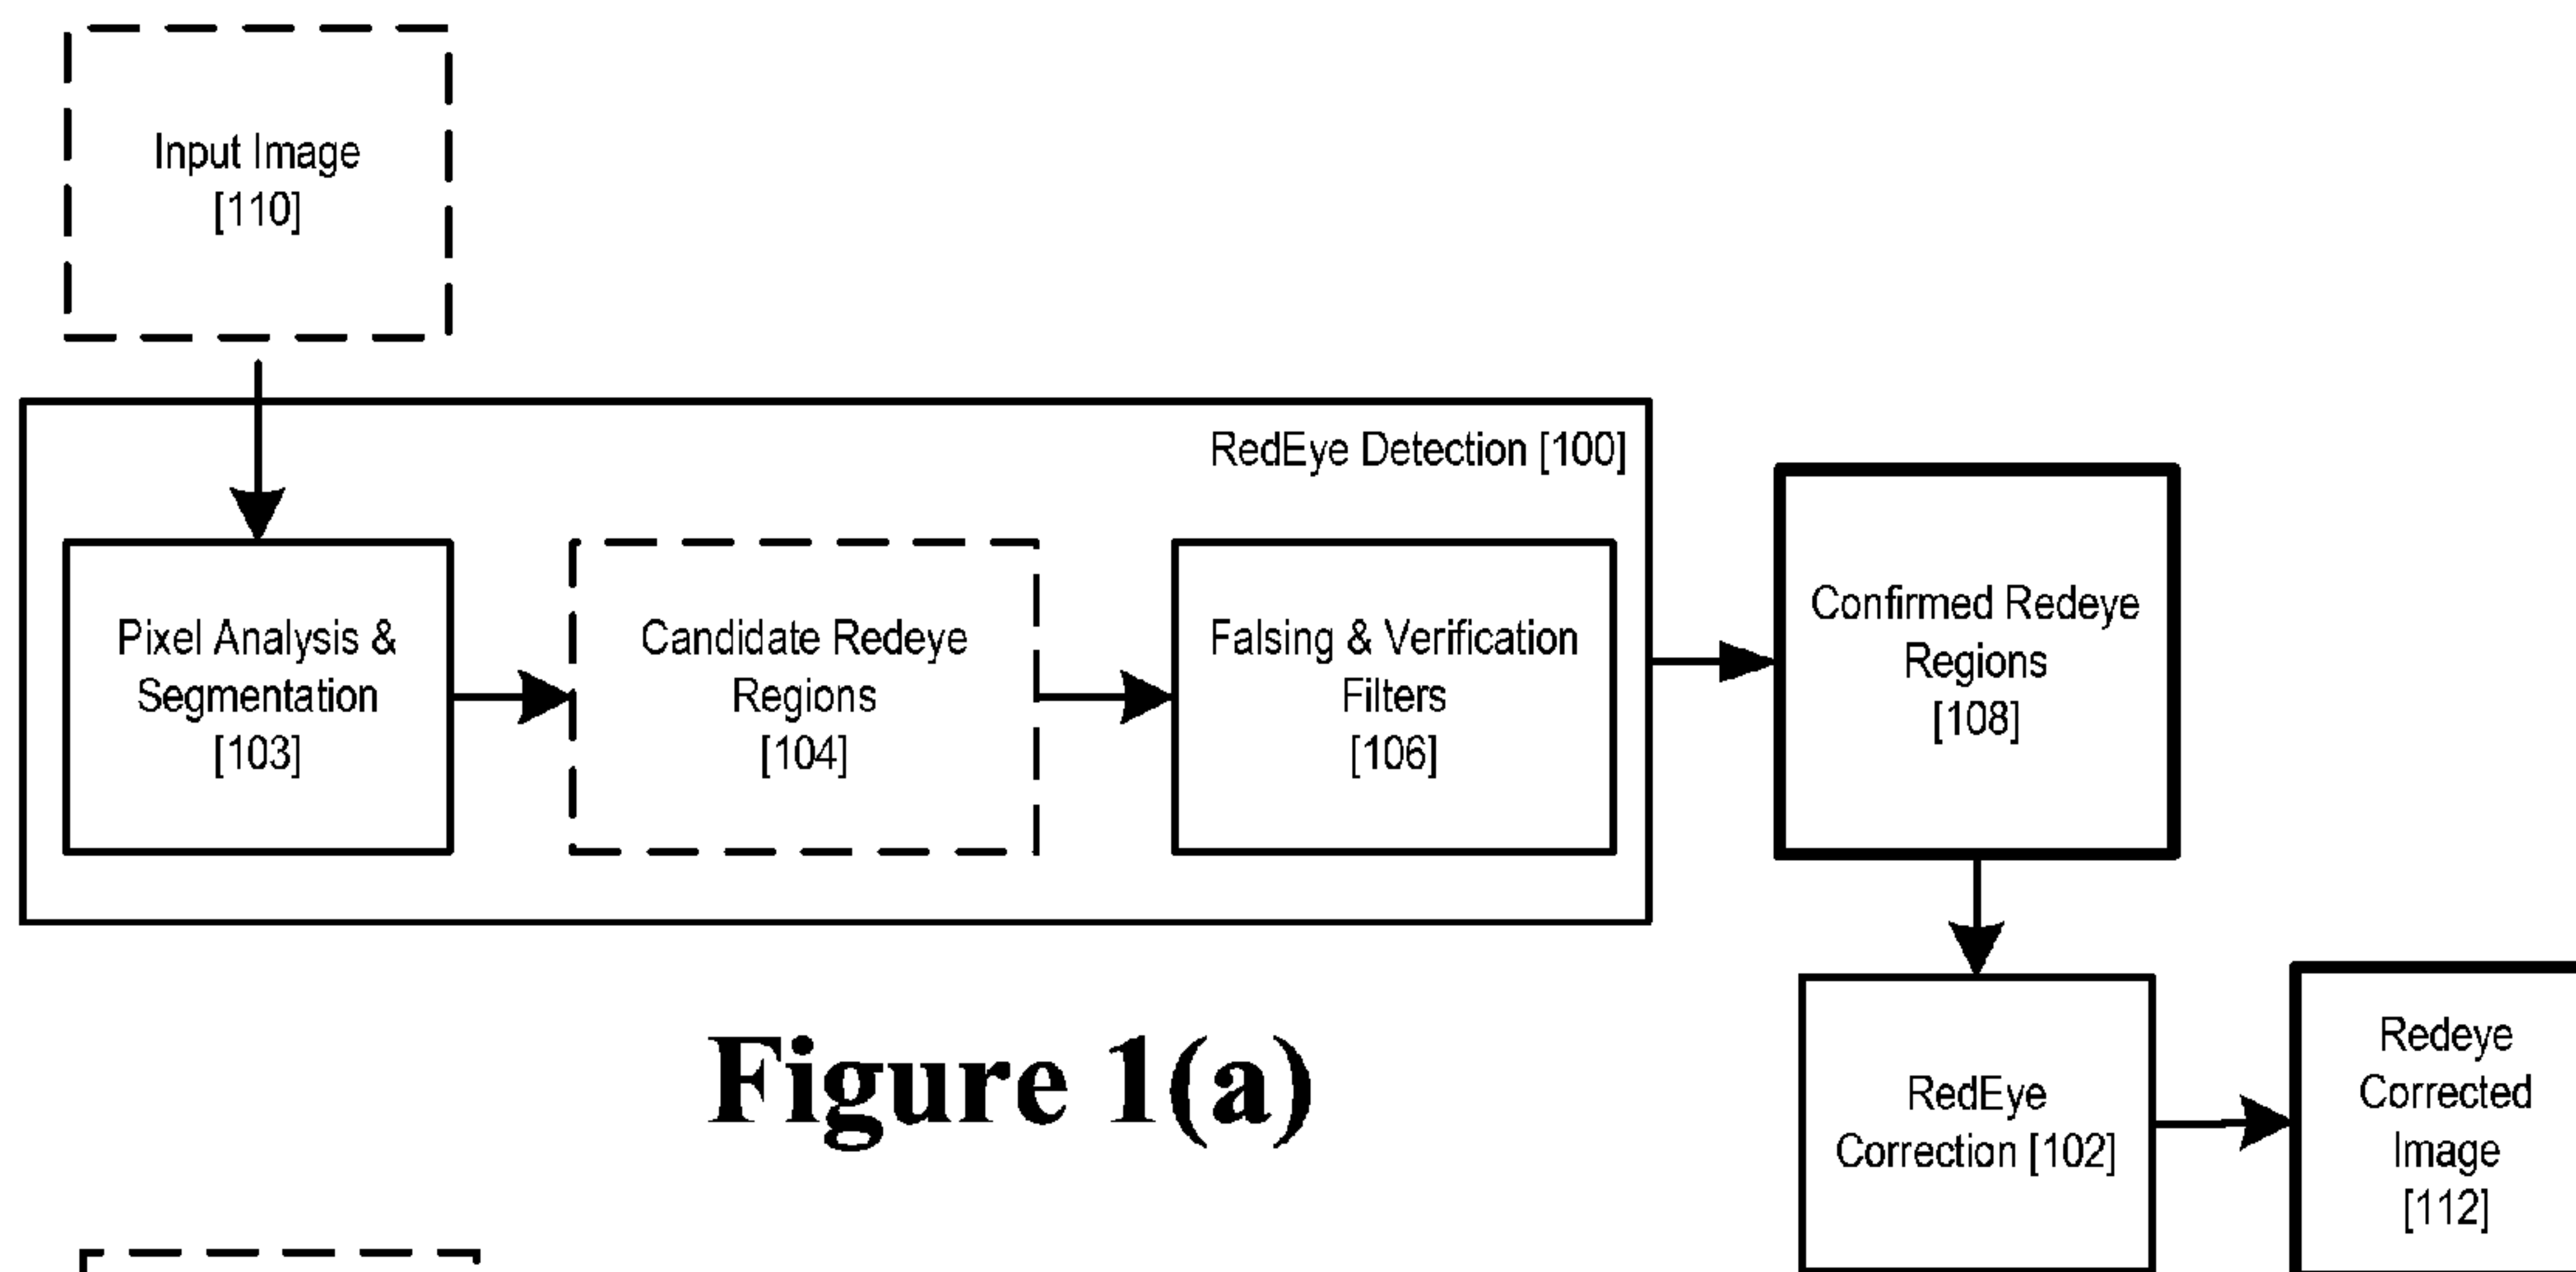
Input Image
[110]

RedEye Detection [100]

Pixel Analysis & Segmentation
[103]

Candidate Redeye Regions
[104]

Falsing & Verification Filters
[106]

Confirmed Redeye Regions
[108]

RedEye Correction [102]

Redeye Corrected Image
[112]

Figure 1(a)